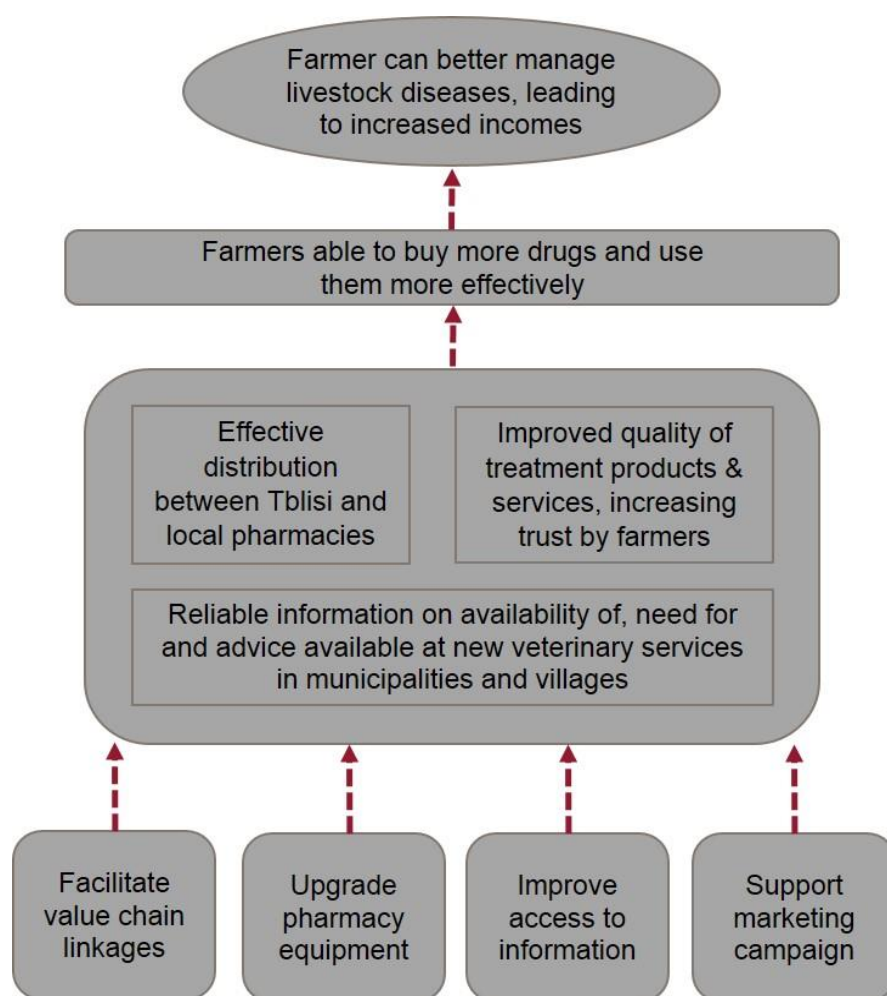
Farmer can better manage livestock diseases, leading to increased incomes

Farmers able to buy more drugs and use them more effectively

Effective distribution between Tblisi and local pharmacies

Improved quality of treatment products & services, increasing trust by farmers

Reliable information on availability of, need for and advice available at new veterinary services in municipalities and villages

Facilitate value chain linkages

Upgrade pharmacy equipment

Improve access to information

Support marketing campaign